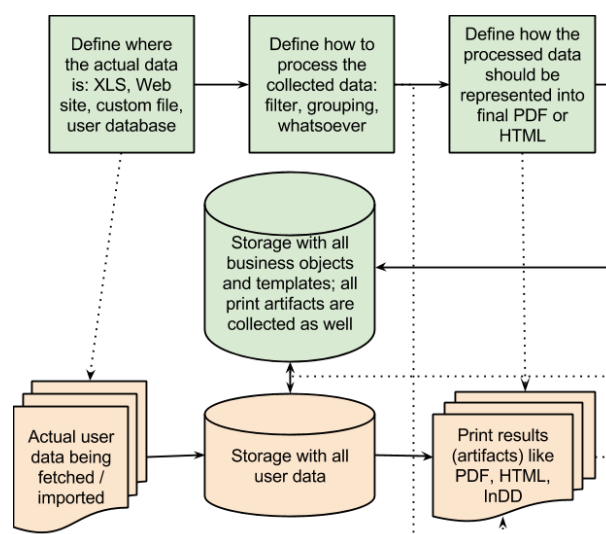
Define where the actual data is: XLS, Web site, custom file, user database

Define how to process the collected data: filter, grouping, whatsoever

Define how the processed data should be represented into final PDF or HTML

Storage with all business objects and templates; all print artifacts are collected as well

Actual user data being fetched / imported

Storage with all user data

Print results (artifacts) like PDF, HTML, InDD